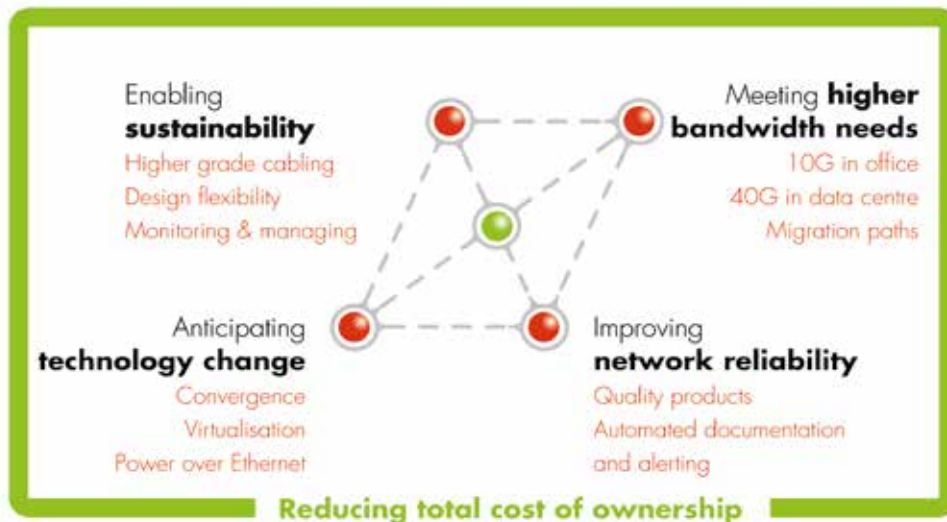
Enabling
**sustainability**
Higher grade cabling
Design flexibility
Monitoring & managing

Meeting **higher bandwidth needs**
10G in office
40G in data centre
Migration paths

Anticipating
**technology change**
Convergence
Virtualisation
Power over Ethernet

Improving
**network reliability**
Quality products
Automated documentation and alerting

Reducing total cost of ownership